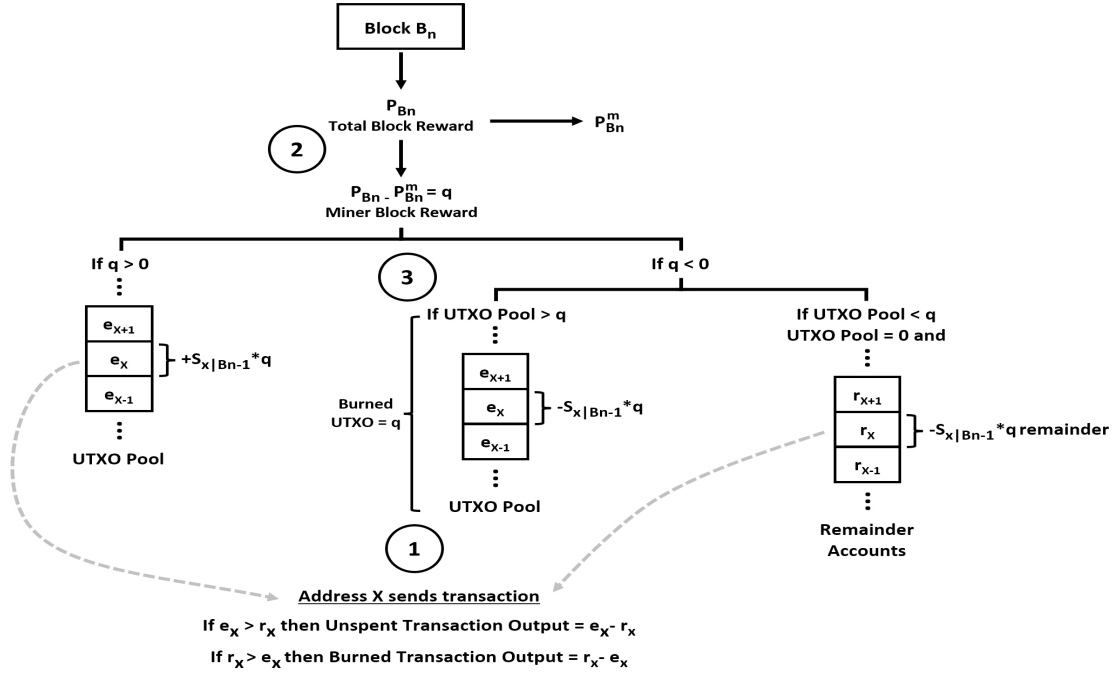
Block $B_n$

$P_{Bn}$
Total Block Reward

$P^m_{Bn}$

2

$P_{Bn} - P^m_{Bn} = q$
Miner Block Reward

If q > 0

3

If q < 0

$e_{X+1}$
$e_X$
$e_{X-1}$

$+S_{x|Bn-1}*q$

UTXO Pool

If UTXO Pool > q

Burned UTXO = q

$e_{X+1}$
$e_X$
$e_{X-1}$

$-S_{x|Bn-1}*q$

UTXO Pool

If UTXO Pool < q
UTXO Pool = 0 and

$r_{X+1}$
$r_X$
$r_{X-1}$

$-S_{x|Bn-1}*q$ remainder

Remainder Accounts

1

Address X sends transaction

If $e_x > r_x$ then Unspent Transaction Output = $e_x - r_x$

If $r_x > e_x$ then Burned Transaction Output = $r_x - e_x$